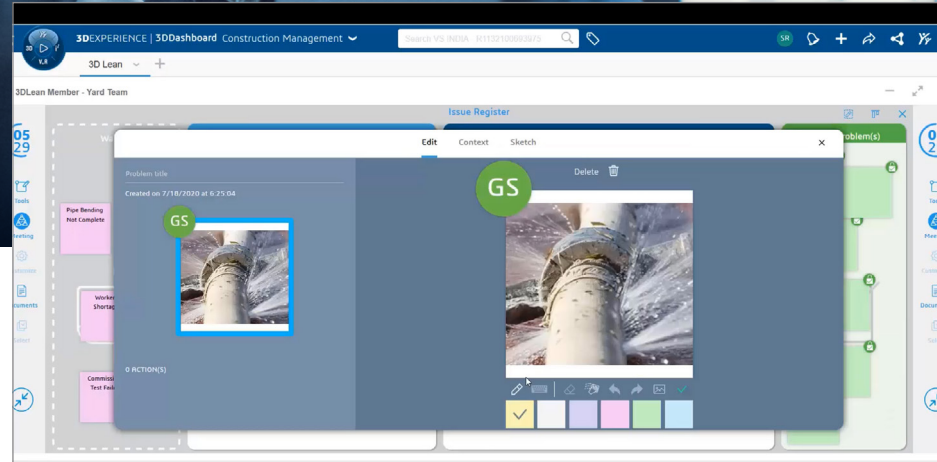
3D V,R

3DEXPERIENCE | 3DDashboard Construction Management

Search VS INDIA - R1132100093975

SR

3D Lean +

3DLean Member - Yard Team

Issue Register

05 29

Tools

Meeting

Documents

Wa

Pipe Bending Not Complete

Worker Shortag

Commissi Test Fail

Edit Context Sketch

Problem title

Created on 7/18/2020 at 6:25:04

GS

0 ACTION(S)

Delete

GS

roblem(s)

0 2

Tools